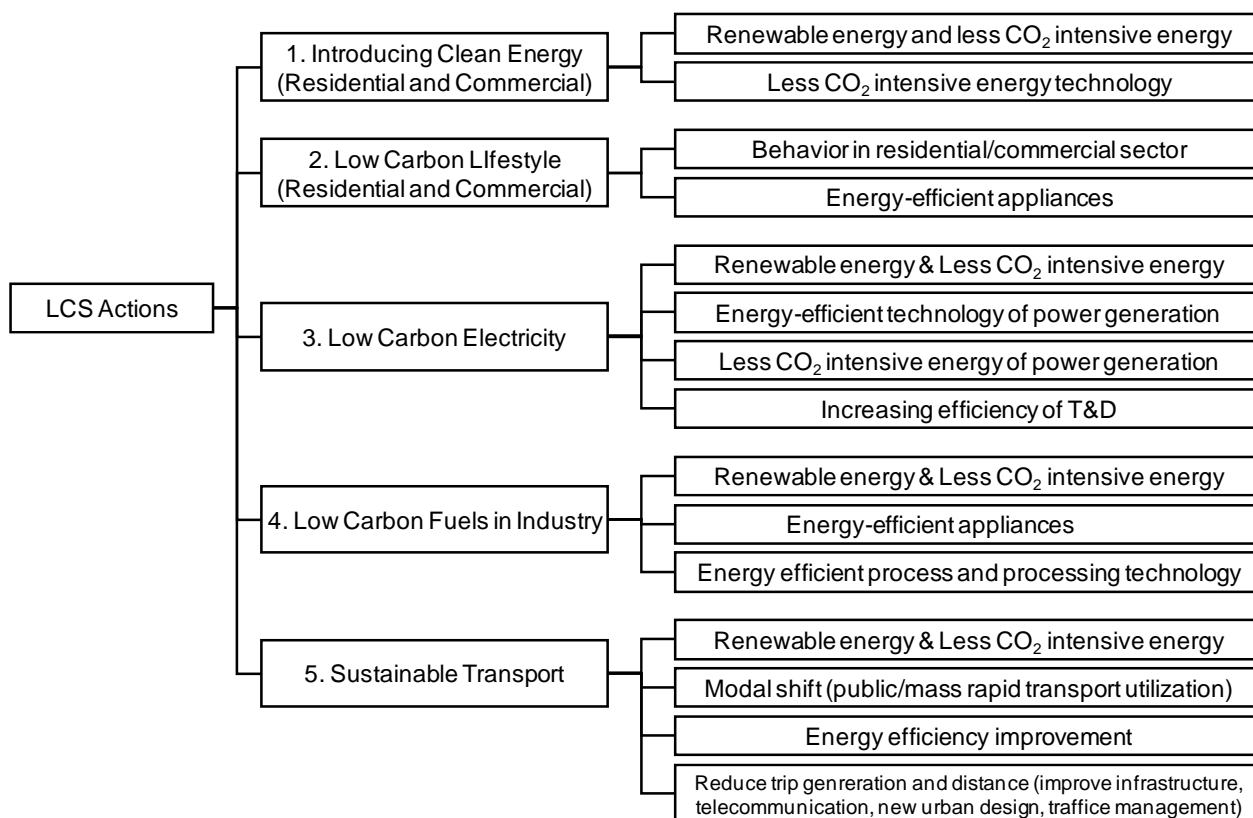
LCS Actions

1. Introducing Clean Energy (Residential and Commercial)

Renewable energy and less $CO_2$ intensive energy

Less $CO_2$ intensive energy technology

2. Low Carbon LIfestyle (Residential and Commercial)

Behavior in residential/commercial sector

Energy-efficient appliances

3. Low Carbon Electricity

Renewable energy & Less $CO_2$ intensive energy

Energy-efficient technology of power generation

Less $CO_2$ intensive energy of power generation

Increasing efficiency of T&D

4. Low Carbon Fuels in Industry

Renewable energy & Less $CO_2$ intensive energy

Energy-efficient appliances

Energy efficient process and processing technology

5. Sustainable Transport

Renewable energy & Less $CO_2$ intensive energy

Modal shift (public/mass rapid transport utilization)

Energy efficiency improvement

Reduce trip genreration and distance (improve infrastructure, telecommunication, new urban design, traffice management)